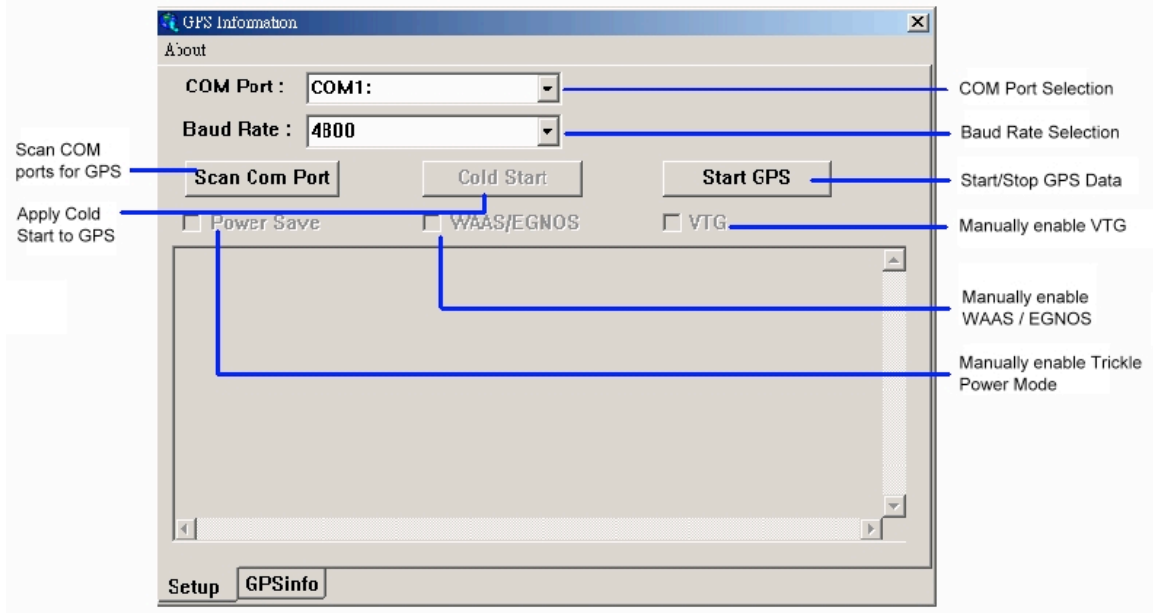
GPS Infomation

About

COM Port : COM1:

COM Port Selection

Baud Rate : 4800

Baud Rate Selection

Scan COM ports for GPS

Scan Com Port

Cold Start

Start GPS

Start/Stop GPS Data

Apply Cold Start to GPS

Power Save

WAAS/EGNOS

VTG

Manually enable VTG

Manually enable WAAS / EGNOS

Manually enable Trickle Power Mode

Setup

GPSinfo